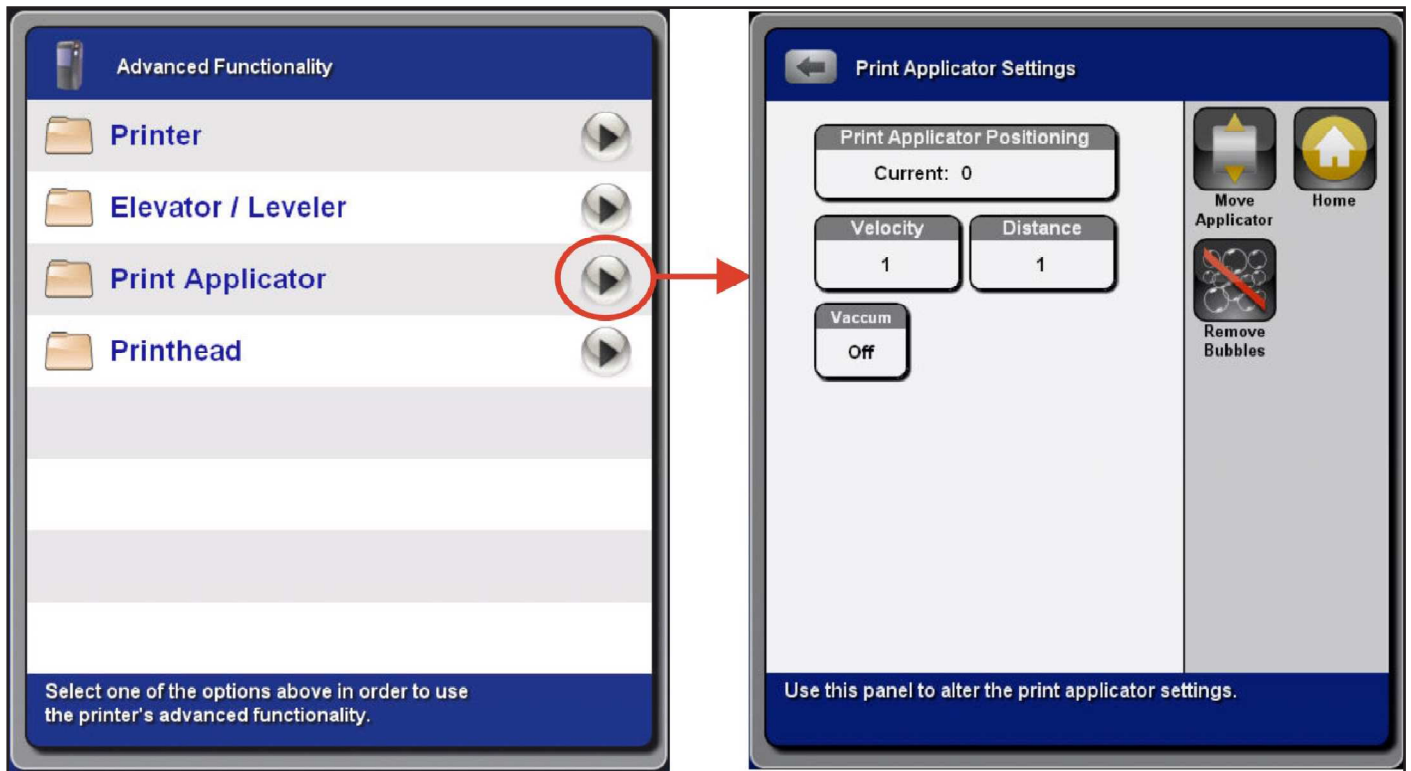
Advanced Functionality

Printer

Elevator / Leveler

Print Applicator

Printhead

Select one of the options above in order to use the printer's advanced functionality.

Print Applicator Settings

Print Applicator Positioning
Current: 0

Velocity
1

Distance
1

Vaccum
Off

Move Applicator

Home

Remove Bubbles

Use this panel to alter the print applicator settings.